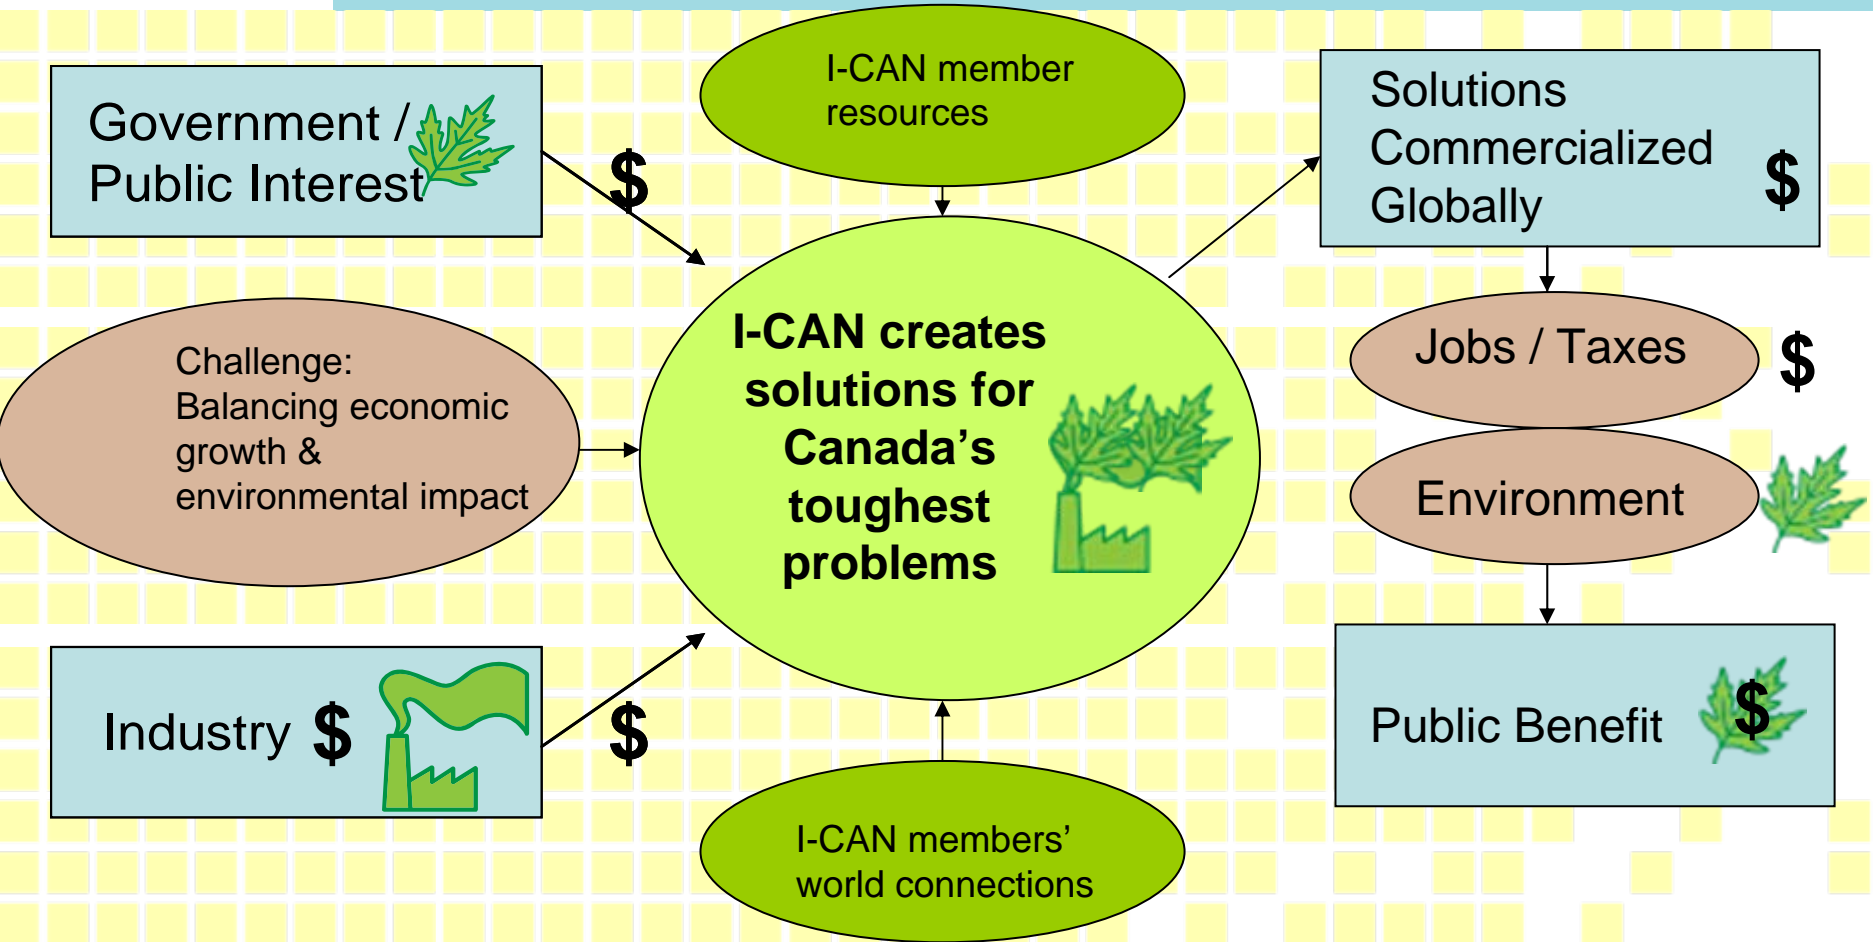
Government / Public Interest

$

I-CAN member resources

Solutions Commercialized Globally $

Challenge: Balancing economic growth & environmental impact

I-CAN creates solutions for Canada’s toughest problems

Jobs / Taxes $

Environment

Industry $

$

Public Benefit $

I-CAN members’ world connections